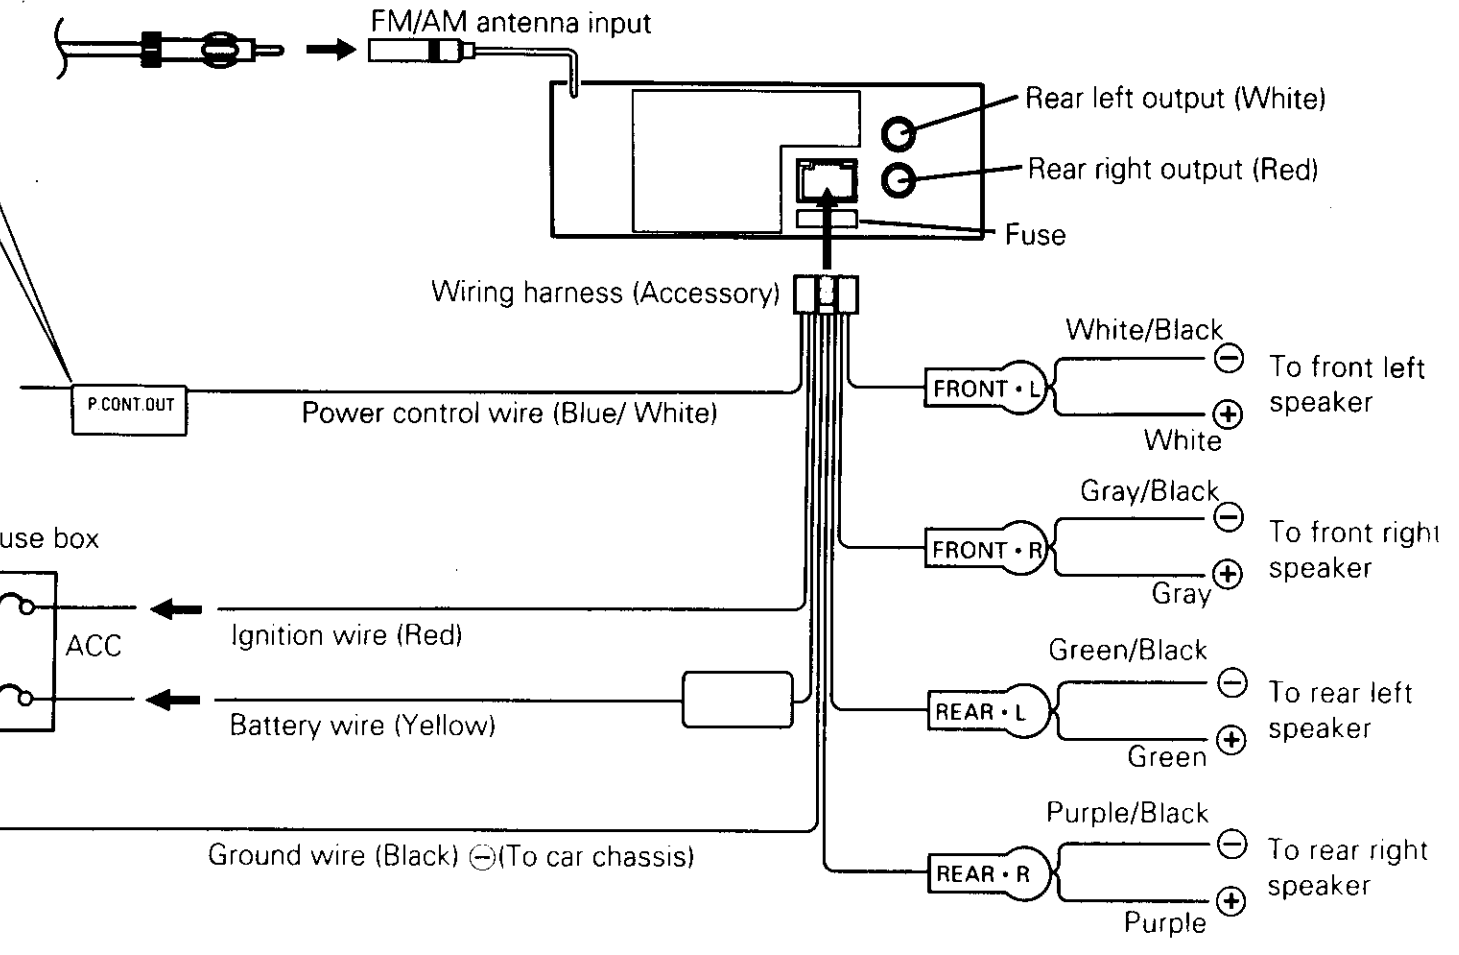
FM/AM antenna input

Rear left output (White)

Rear right output (Red)

Fuse

Wiring harness (Accessory)

P.CONT.OUT

Power control wire (Blue/ White)

White/Black
$\ominus$
FRONT • L
$\oplus$
White
To front left speaker

Gray/Black
$\ominus$
FRONT • R
$\oplus$
Gray
To front right speaker

use box

ACC

Ignition wire (Red)

Green/Black
$\ominus$
REAR • L
$\oplus$
Green
To rear left speaker

Battery wire (Yellow)

Purple/Black
$\ominus$
REAR • R
$\oplus$
Purple
To rear right speaker

Ground wire (Black) $\ominus$(To car chassis)